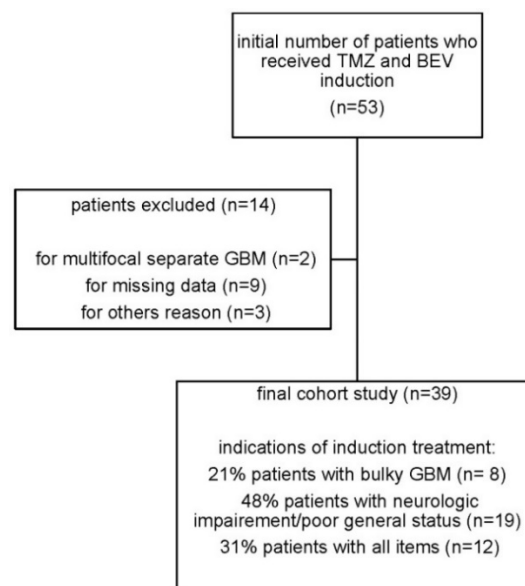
initial number of patients who received TMZ and BEV induction
(n=53)

patients excluded (n=14)

for multifocal separate GBM (n=2)
for missing data (n=9)
for others reason (n=3)

final cohort study (n=39)

indications of induction treatment:
21% patients with bulky GBM (n= 8)
48% patients with neurologic impairement/poor general status (n=19)
31% patients with all items (n=12)